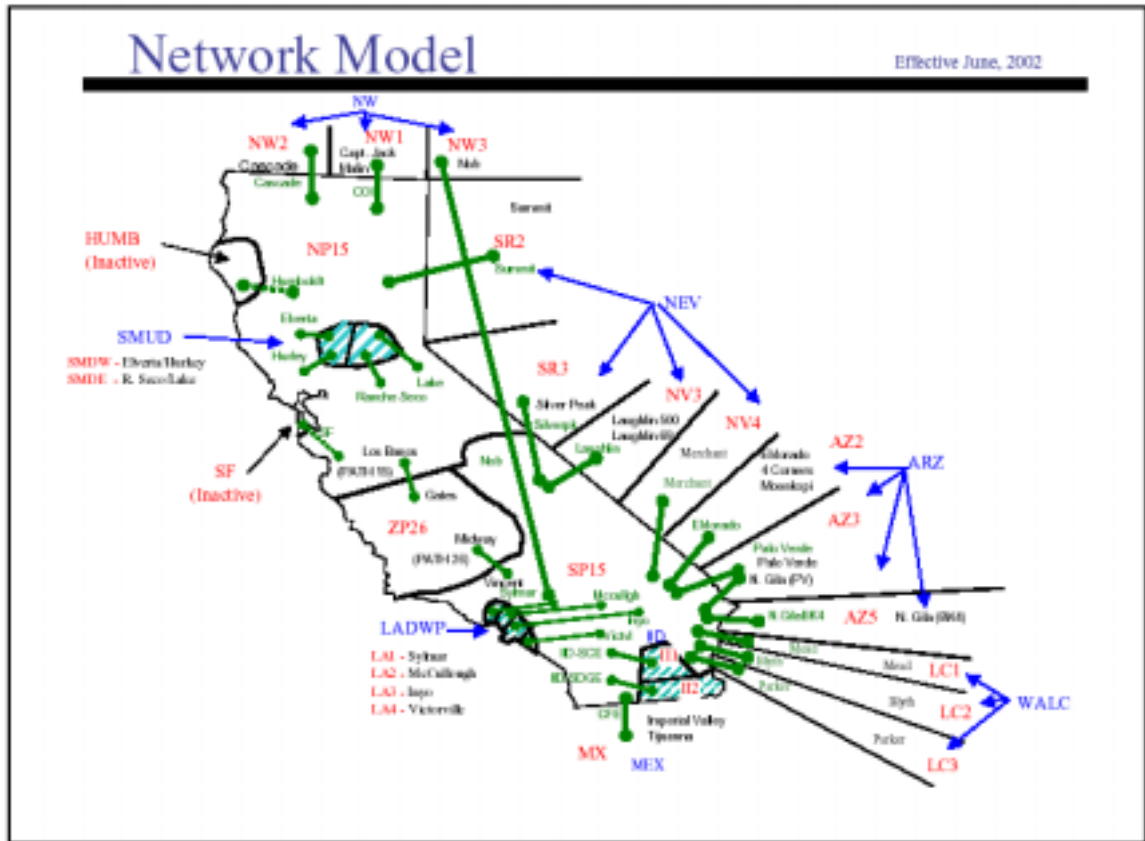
Network Model

Effective June, 2002

NW

NW2

NW1

NW3

Cascade

Capt. Jack

Malin

Nob

Cascade

COI

Summit

HUMB (Inactive)

NP15

SR2

Summit

Humboldt

NEV

SMUD

Elverta

Hurley

Lake

Rancho Seco

SMDW - Elverta/Hurley

SMDE - R. Seco/Lake

SR3

NV3

NV4

Silver Peak

Silverpk

Laughlin 500

Laughlin 69

Laughlin

Merchant

SF

SF (Inactive)

Los Banos

(PATH 15)

Nob

Gates

Merchant

Eldorado

4 Corners

Mocnkopi

AZ2

ARZ

AZ3

ZP26

Midway

(PATH 26)

Vincent

Eldorado

SP15

Palo Verde

Palo Verde

N. Gila (PV)

Sylmar

Mccullgh

Inyo

N. Gila 500

AZ5

N. Gila (500)

LADWP

Victvl

IID

IID-SCE

IID-SDGE

II1

II2

Mead

Blyth

Parker

Mead

LC1

Blyth

LC2

WALC

Parker

LC3

LA1 - Sylmar

LA2 - McCullough

LA3 - Inyo

LA4 - Victorville

CFE

Imperial Valley

Tijuana

MX

MEX